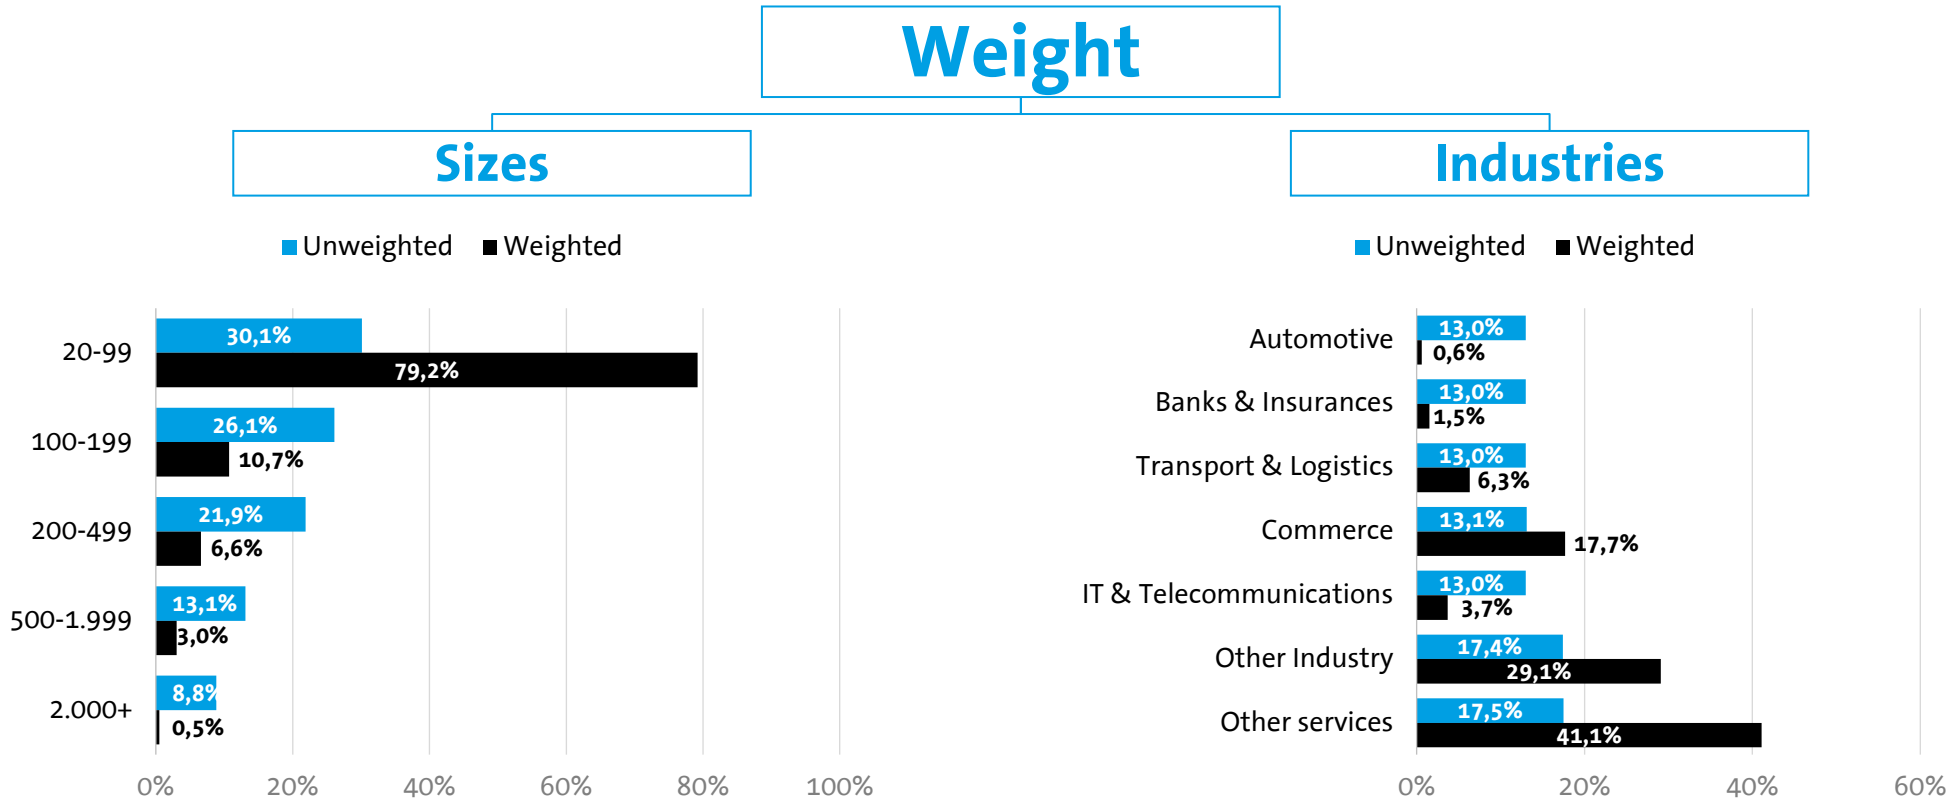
Weight

Sizes

Industries

Unweighted Weighted

| | Unweighted | Weighted |
|---|---|---|
| 20-99 | 30,1% | 79,2% |
| 100-199 | 26,1% | 10,7% |
| 200-499 | 21,9% | 6,6% |
| 500-1.999 | 13,1% | 3,0% |
| 2.000+ | 8,8% | 0,5% |

0% 20% 40% 60% 80% 100%

Unweighted Weighted

| | Unweighted | Weighted |
|---|---|---|
| Automotive | 13,0% | 0,6% |
| Banks & Insurances | 13,0% | 1,5% |
| Transport & Logistics | 13,0% | 6,3% |
| Commerce | 13,1% | 17,7% |
| IT & Telecommunications | 13,0% | 3,7% |
| Other Industry | 17,4% | 29,1% |
| Other services | 17,5% | 41,1% |

0% 20% 40% 60%